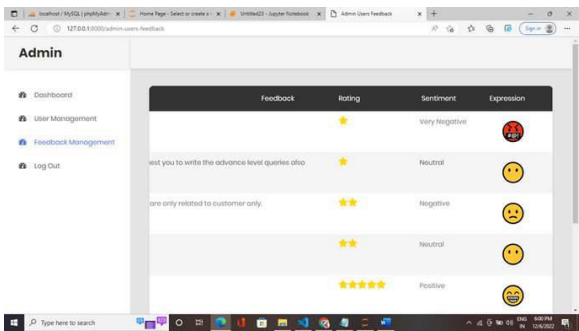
localhost / MySQL | phpMyAdm ×
Home Page - Select or create a ×
Untitled23 - Jupyter Notebook ×
Admin Users Feedback ×
127.0.0.1:8000/admin-users-feedback
Sign in

Admin

Dashboard
User Management
Feedback Management
Log Out

| Feedback | Rating | Sentiment | Expression |
|---|---|---|---|
| | ★ | Very Negative | |
| est you to write the advance level queries also | ★ | Neutral | |
| are only related to customer only. | ★★ | Negative | |
| | ★★ | Neutral | |
| | ★★★★★ | Positive | |

Type here to search
ENG IN 6:00 PM 12/6/2022